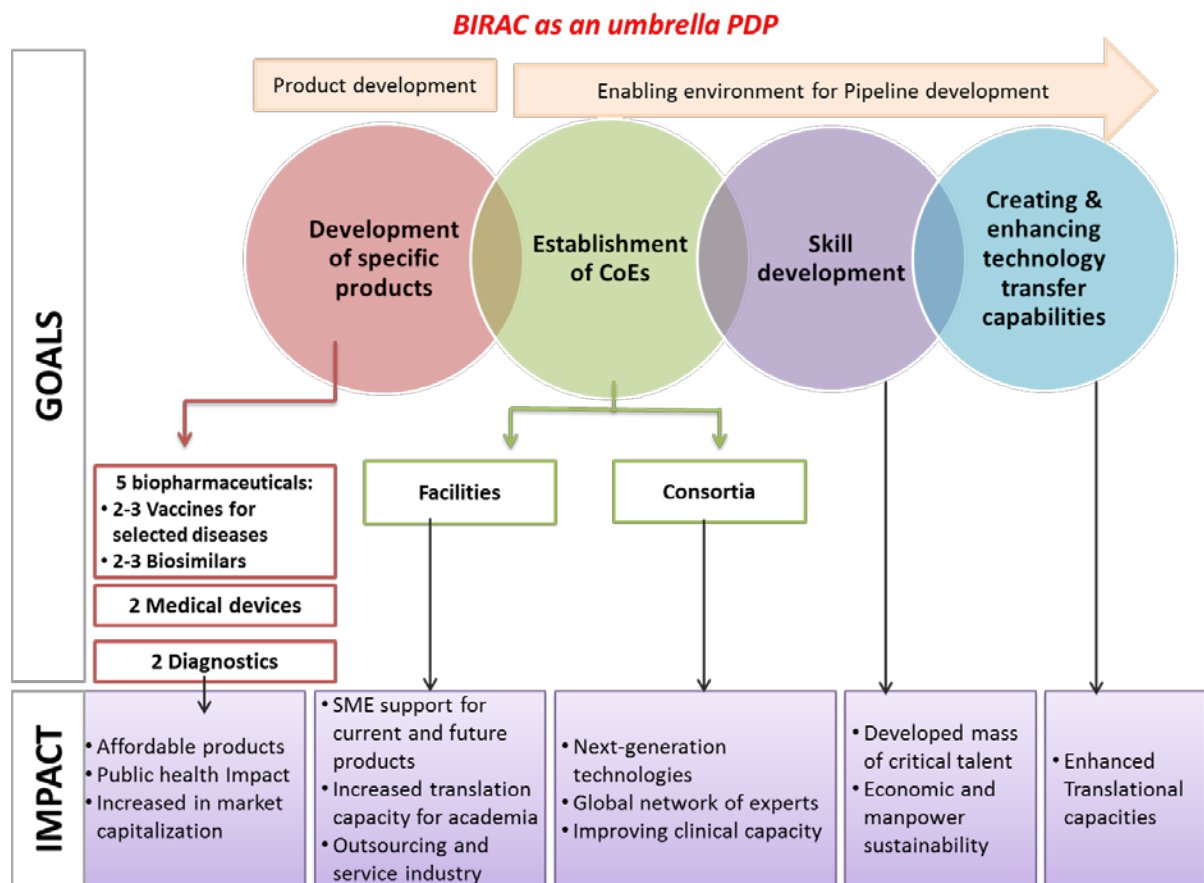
BIRAC as an umbrella PDP

Product development

Enabling environment for Pipeline development

GOALS

Development of specific products

Establishment of CoEs

Skill development

Creating & enhancing technology transfer capabilities

5 biopharmaceuticals:
• 2-3 Vaccines for selected diseases
• 2-3 Biosimilars

2 Medical devices

2 Diagnostics

Facilities

Consortia

IMPACT

• Affordable products
• Public health Impact
• Increased in market capitalization

• SME support for current and future products
• Increased translation capacity for academia
• Outsourcing and service industry

• Next-generation technologies
• Global network of experts
• Improving clinical capacity

• Developed mass of critical talent
• Economic and manpower sustainability

• Enhanced Translational capacities